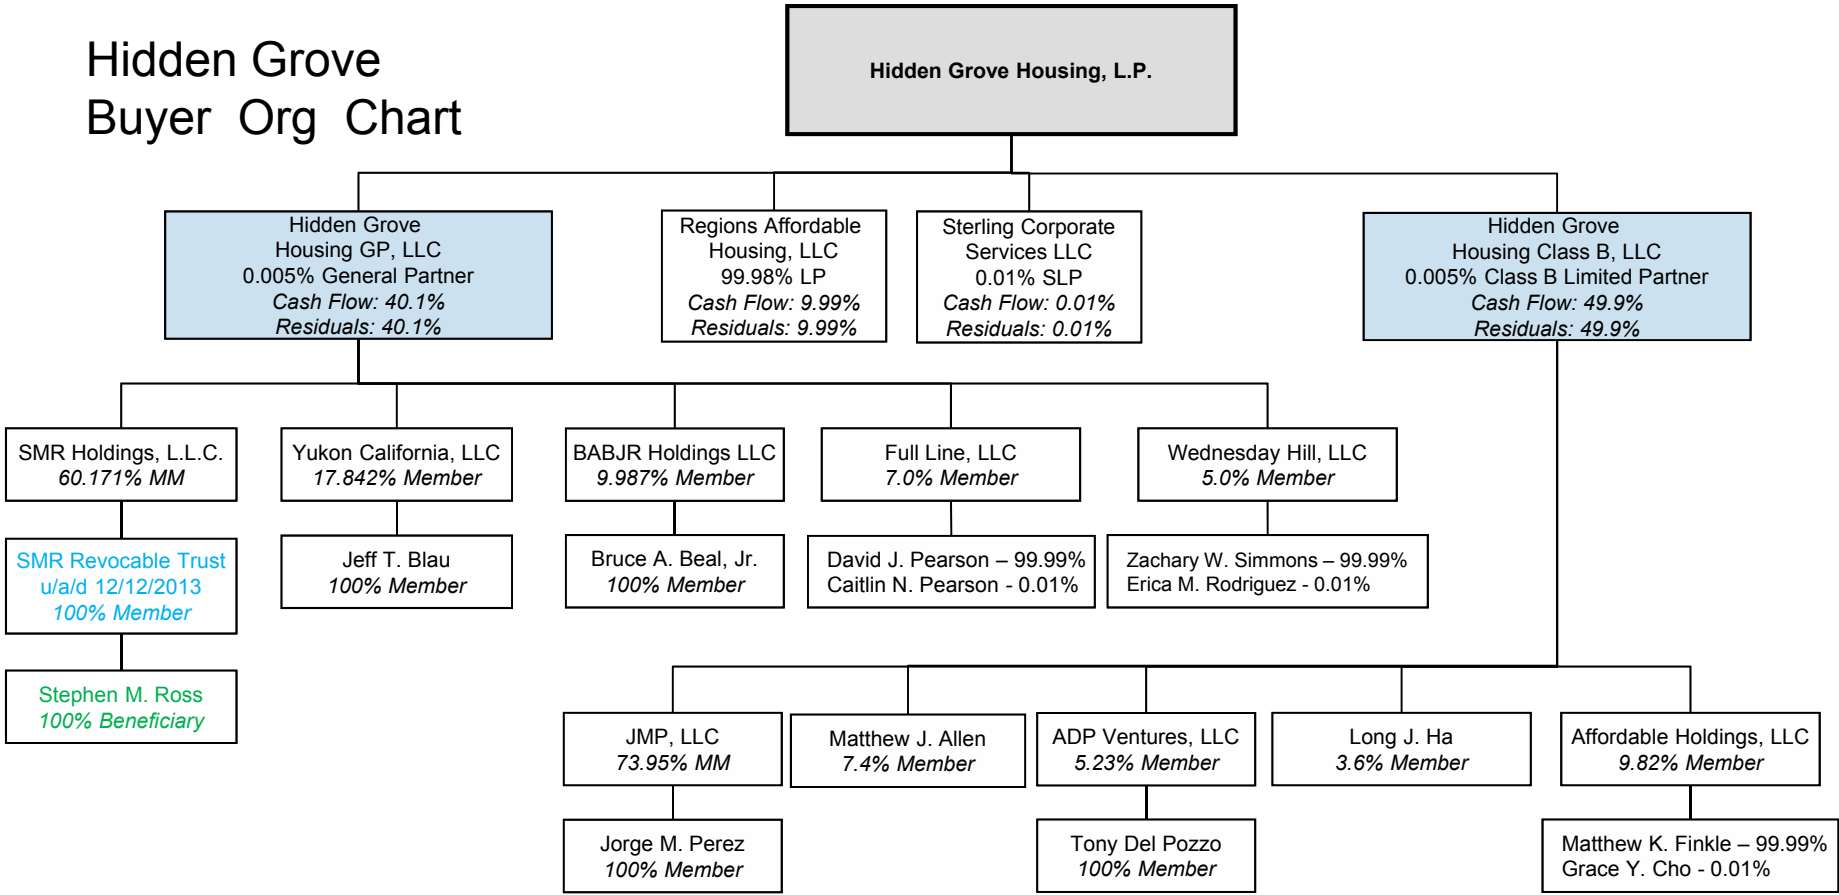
Hidden Grove
Buyer Org Chart

Hidden Grove Housing, L.P.

Hidden Grove
Housing GP, LLC
0.005% General Partner
Cash Flow: 40.1%
Residuals: 40.1%

Regions Affordable
Housing, LLC
99.98% LP
Cash Flow: 9.99%
Residuals: 9.99%

Sterling Corporate
Services LLC
0.01% SLP
Cash Flow: 0.01%
Residuals: 0.01%

Hidden Grove
Housing Class B, LLC
0.005% Class B Limited Partner
Cash Flow: 49.9%
Residuals: 49.9%

SMR Holdings, L.L.C.
60.171% MM

Yukon California, LLC
17.842% Member

BABJR Holdings LLC
9.987% Member

Full Line, LLC
7.0% Member

Wednesday Hill, LLC
5.0% Member

SMR Revocable Trust
u/a/d 12/12/2013
100% Member

Jeff T. Blau
100% Member

Bruce A. Beal, Jr.
100% Member

David J. Pearson – 99.99%
Caitlin N. Pearson - 0.01%

Zachary W. Simmons – 99.99%
Erica M. Rodriguez - 0.01%

Stephen M. Ross
100% Beneficiary

JMP, LLC
73.95% MM

Matthew J. Allen
7.4% Member

ADP Ventures, LLC
5.23% Member

Long J. Ha
3.6% Member

Affordable Holdings, LLC
9.82% Member

Jorge M. Perez
100% Member

Tony Del Pozzo
100% Member

Matthew K. Finkle – 99.99%
Grace Y. Cho - 0.01%